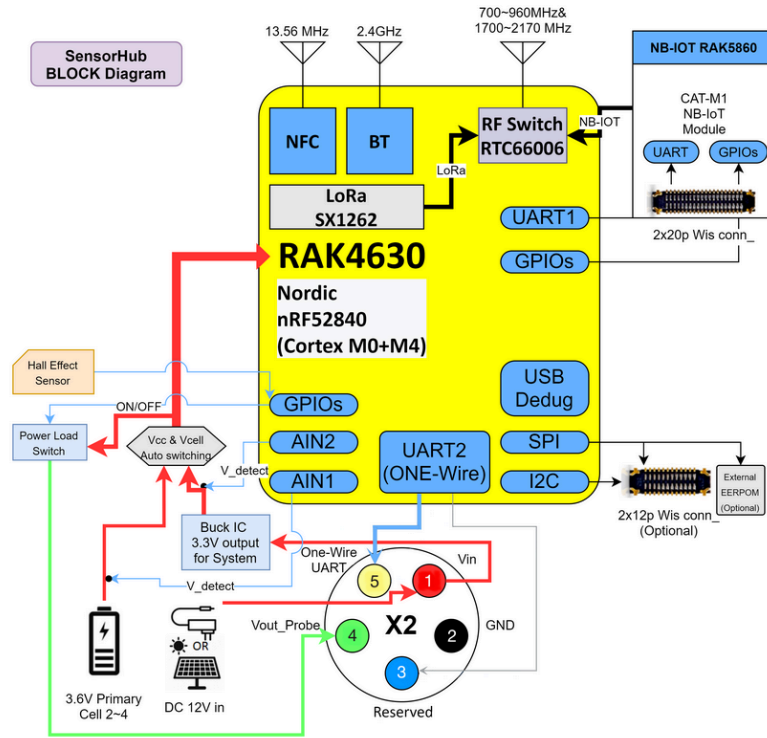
SensorHub BLOCK Diagram

13.56 MHz
2.4GHz
700~960MHz& 1700~2170 MHz

NB-IOT RAK5860

NFC
BT
RF Switch RTC66006
NB-IOT
CAT-M1 NB-IoT Module
UART
GPIOs
LoRa
LoRa SX1262
UART1
2x20p Wis conn_
GPIOs
RAK4630
Nordic nRF52840 (Cortex M0+M4)

Hall Effect Sensor
ON/OFF
GPIOs
USB Dedug
Power Load Switch
Vcc & Vcell Auto switching
AIN2
UART2 (ONE-Wire)
SPI
V_detect
AIN1
I2C
External EERPOM (Optional)
2x12p Wis conn_ (Optional)
Buck IC 3.3V output for System
One-Wire UART
Vin
V_detect
5
1
Vout_Probe
4
X2
2
GND
OR
3
3.6V Primary Cell 2~4
DC 12V in
Reserved